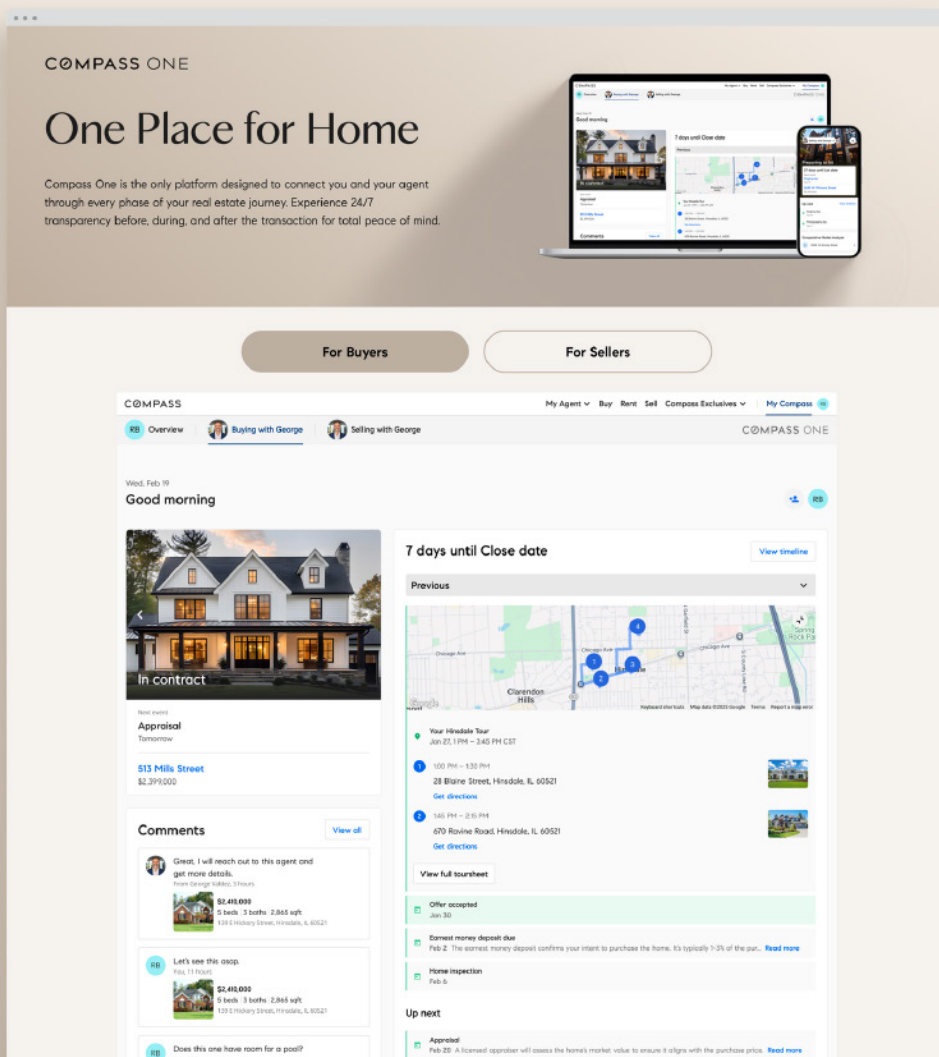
COMPASS ONE

One Place for Home

Compass One is the only platform designed to connect you and your agent through every phase of your real estate journey. Experience 24/7 transparency before, during, and after the transaction for total peace of mind.

For Buyers

For Sellers

COMPASS

My Agent Buy Rent Sell Compass Exclusives My Compass

RB Overview Buying with George Selling with George COMPASS ONE

Wed, Feb 19
Good morning

RB

In contract

Next event
Appraisal
Tomorrow

513 Mills Street
$2,399,000

Comments View all

Great, I will reach out to this agent and get more details.
From George Valdes, 3 hours

$2,410,000
5 beds 3 baths 2,865 sqft
139 E Hickory Street, Hinsdale, IL 60521

RB Let's see this asap.
You, 11 hours

$2,410,000
5 beds 3 baths 2,865 sqft
139 E Hickory Street, Hinsdale, IL 60521

RB Does this one have room for a pool?

7 days until Close date

View timeline

Previous

Clarendon Hills

Your Hinsdale Tour
Jan 27, 1 PM – 2:45 PM CST

1 1:00 PM – 1:30 PM
28 Blaine Street, Hinsdale, IL 60521
Get directions

2 1:45 PM – 2:15 PM
670 Ravine Road, Hinsdale, IL 60521
Get directions

View full toursheet

Offer accepted
Jan 30

Earnest money deposit due
Feb 2 The earnest money deposit confirms your intent to purchase the home. It's typically 1–3% of the pur... Read more

Home inspection
Feb 6

Up next

Appraisal
Feb 20 A licensed appraiser will assess the home's market value to ensure it aligns with the purchase price. Read more